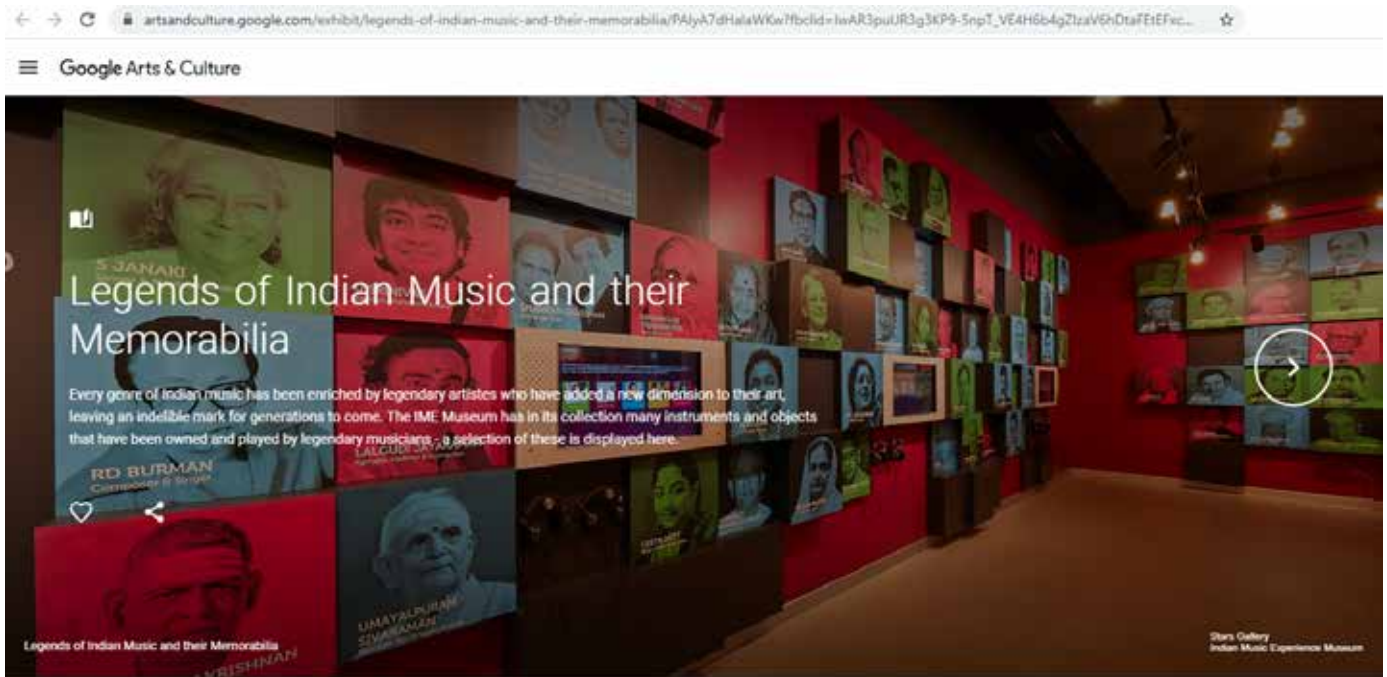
artsandculture.google.com/exhibit/legends-of-indian-music-and-their-memorabilia/PAlyA7dHalaWKw?fbclid=IwAR3puUR3g3KP9-5npT_VE4H6b4gZlzaV6hDtaFEtEFxc...

Google Arts & Culture

S JANAKI

Legends of Indian Music and their Memorabilia

Every genre of Indian music has been enriched by legendary artistes who have added a new dimension to their art, leaving an indelible mark for generations to come. The IME Museum has in its collection many instruments and objects that have been owned and played by legendary musicians - a selection of these is displayed here.

RD BURMAN
Composer & Singer

LALGUDI JAYARAMAN

UMAYALPURAM SIVARAMAN

KRISHNAN

Legends of Indian Music and their Memorabilia

Stars Gallery
Indian Music Experience Museum